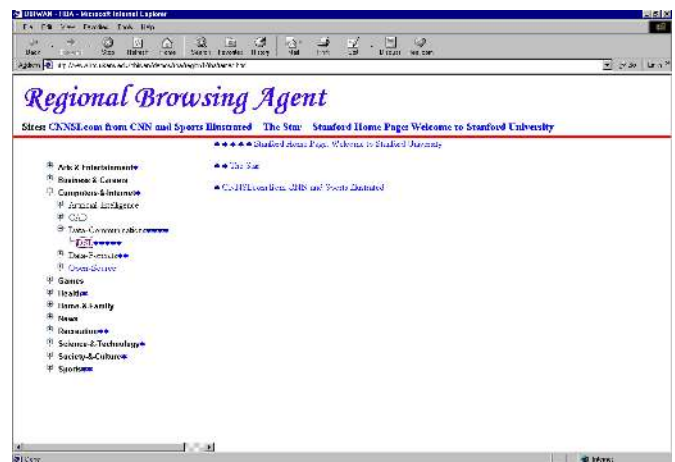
UBIWAN - FIDA - Microsoft Internet Explorer
File Edit View Favorites Tools Help
Back Forward Stop Refresh Home Search Favorites History Mail Print Edit Discuss Messenger
Address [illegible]
Go Links

Regional Browsing Agent

Sites: CNNSI.com from CNN and Sports Illustrated The Star Stanford Home Page: Welcome to Stanford University

Arts-&-Entertainment
Business-&-Careers
Computers-&-Internet
Artificial-Intelligence
CAD
Data-Communications
DSL
Data-Formats
Open-Source
Games
Health
Home-&-Family
News
Recreation
Science-&-Technology
Society-&-Culture
Sports

Stanford Home Page: Welcome to Stanford University
The Star
CNNSI.com from CNN and Sports Illustrated

Done
Internet